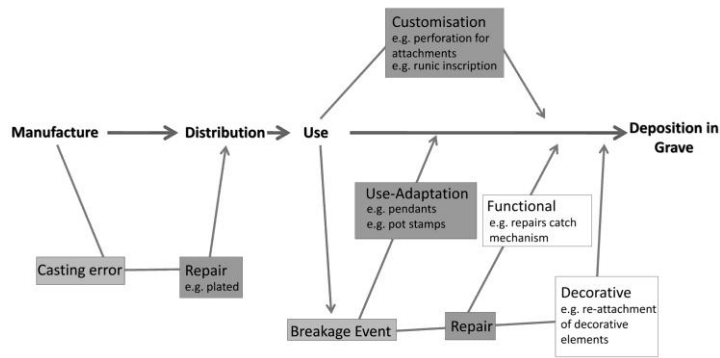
Customisation
e.g. perforation for attachments
e.g. runic inscription

Manufacture

Distribution

Use

Deposition in Grave

Use-Adaptation
e.g. pendants
e.g. pot stamps

Functional
e.g. repairs catch mechanism

Casting error

Repair
e.g. plated

Decorative
e.g. re-attachment of decorative elements

Breakage Event

Repair